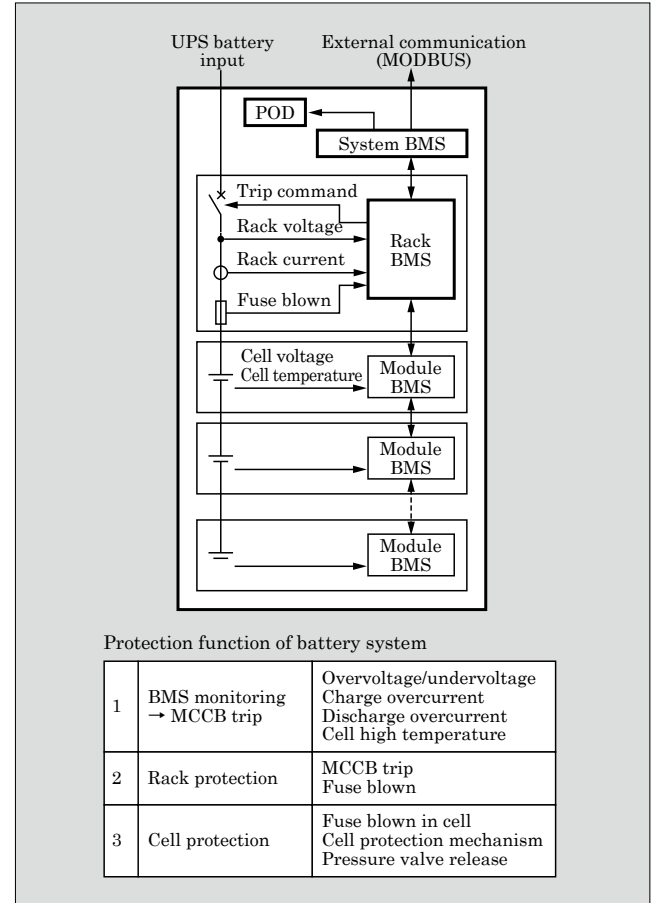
UPS battery input

External communication (MODBUS)

POD

System BMS

Trip command

Rack voltage

Rack BMS

Rack current

Fuse blown

Cell voltage
Cell temperature

Module BMS

Module BMS

Module BMS

Protection function of battery system

| | | |
|---|---|---|
| 1 | BMS monitoring → MCCB trip | Overvoltage/undervoltage<br>Charge overcurrent<br>Discharge overcurrent<br>Cell high temperature |
| 2 | Rack protection | MCCB trip<br>Fuse blown |
| 3 | Cell protection | Fuse blown in cell<br>Cell protection mechanism<br>Pressure valve release |